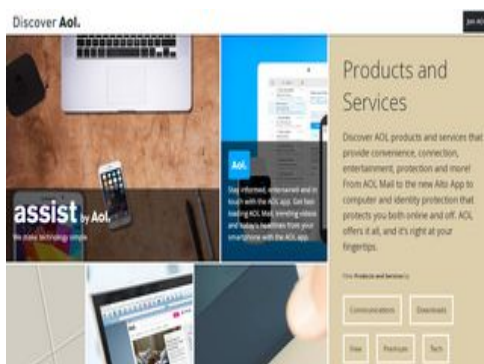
Discover Aol.

Join AOL

assist by Aol.

We make technology simple.

Aol.

Stay informed, entertained and in touch with the AOL app. Get fast loading AOL Mail, trending videos and today's headlines from your smartphone with the AOL app.

Products and Services

Discover AOL products and services that provide convenience, connection, entertainment, protection and more! From AOL Mail to the new Alto App to computer and identity protection that protects you both online and off. AOL offers it all, and it's right at your fingertips.

View Products and Services by:

Communication

Downloads

Free

Premium

Tech